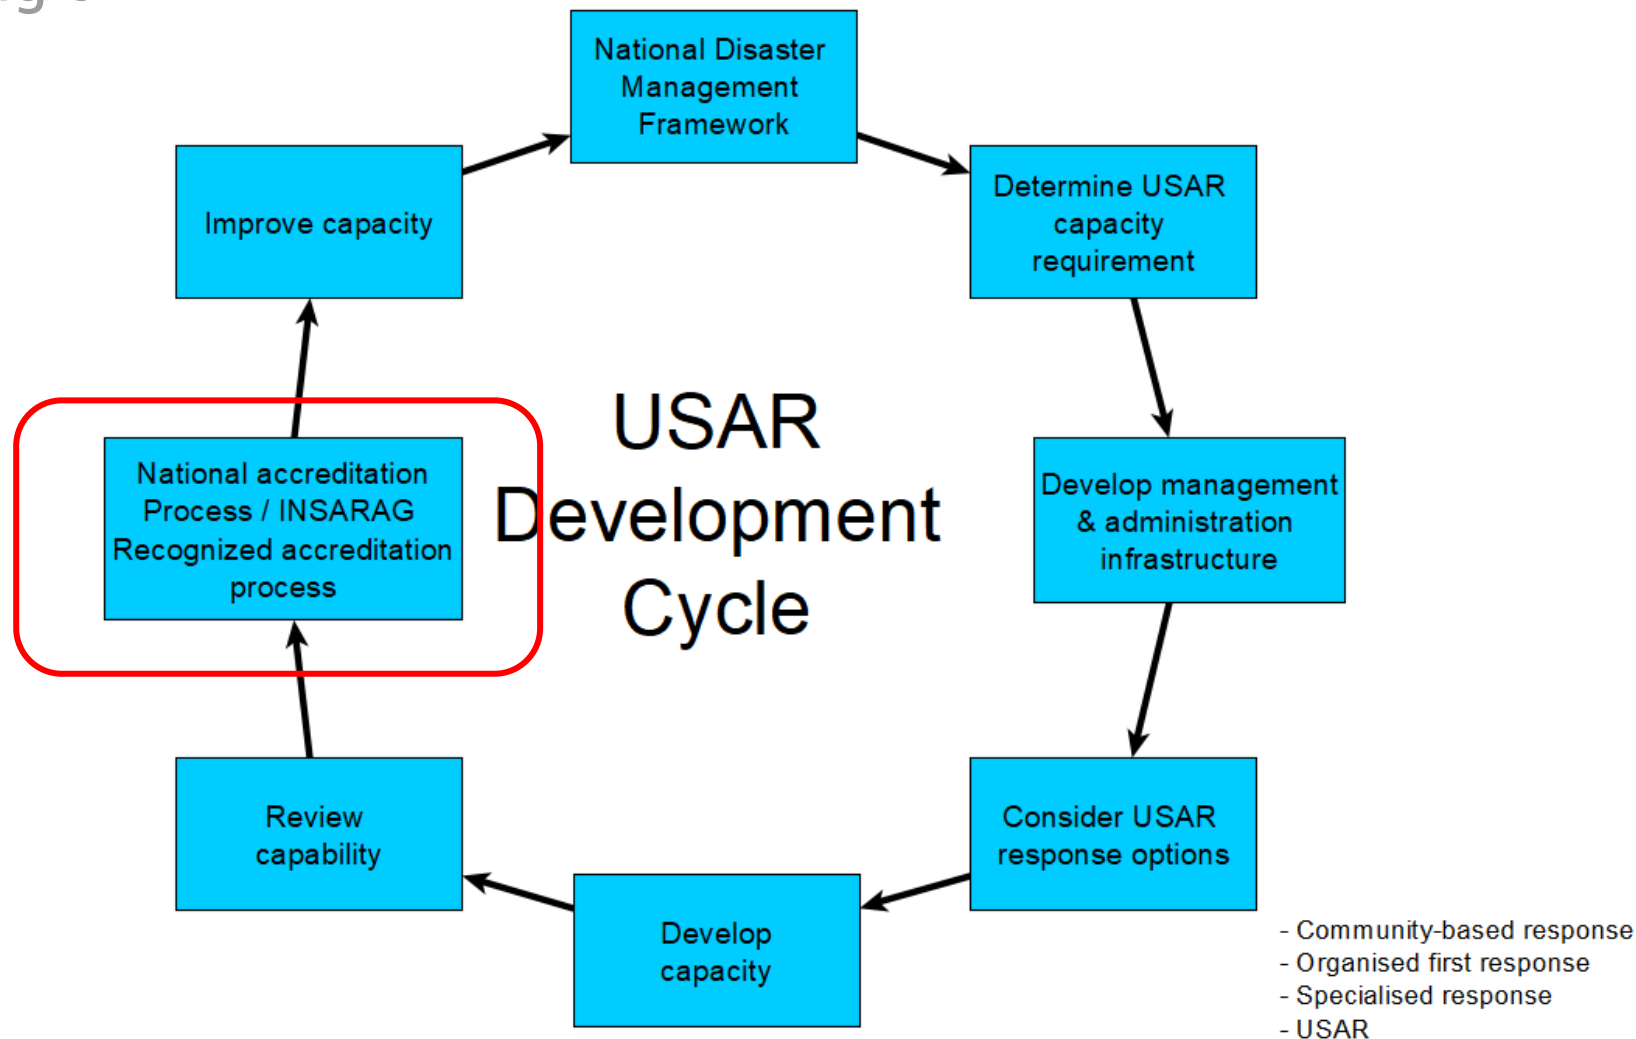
National Disaster Management Framework

Determine USAR capacity requirement

Develop management & administration infrastructure

Consider USAR response options

- Community-based response
- Organised first response
- Specialised response
- USAR

Develop capacity

Review capability

National accreditation Process / INSARAG Recognized accreditation process

Improve capacity

USAR Development Cycle